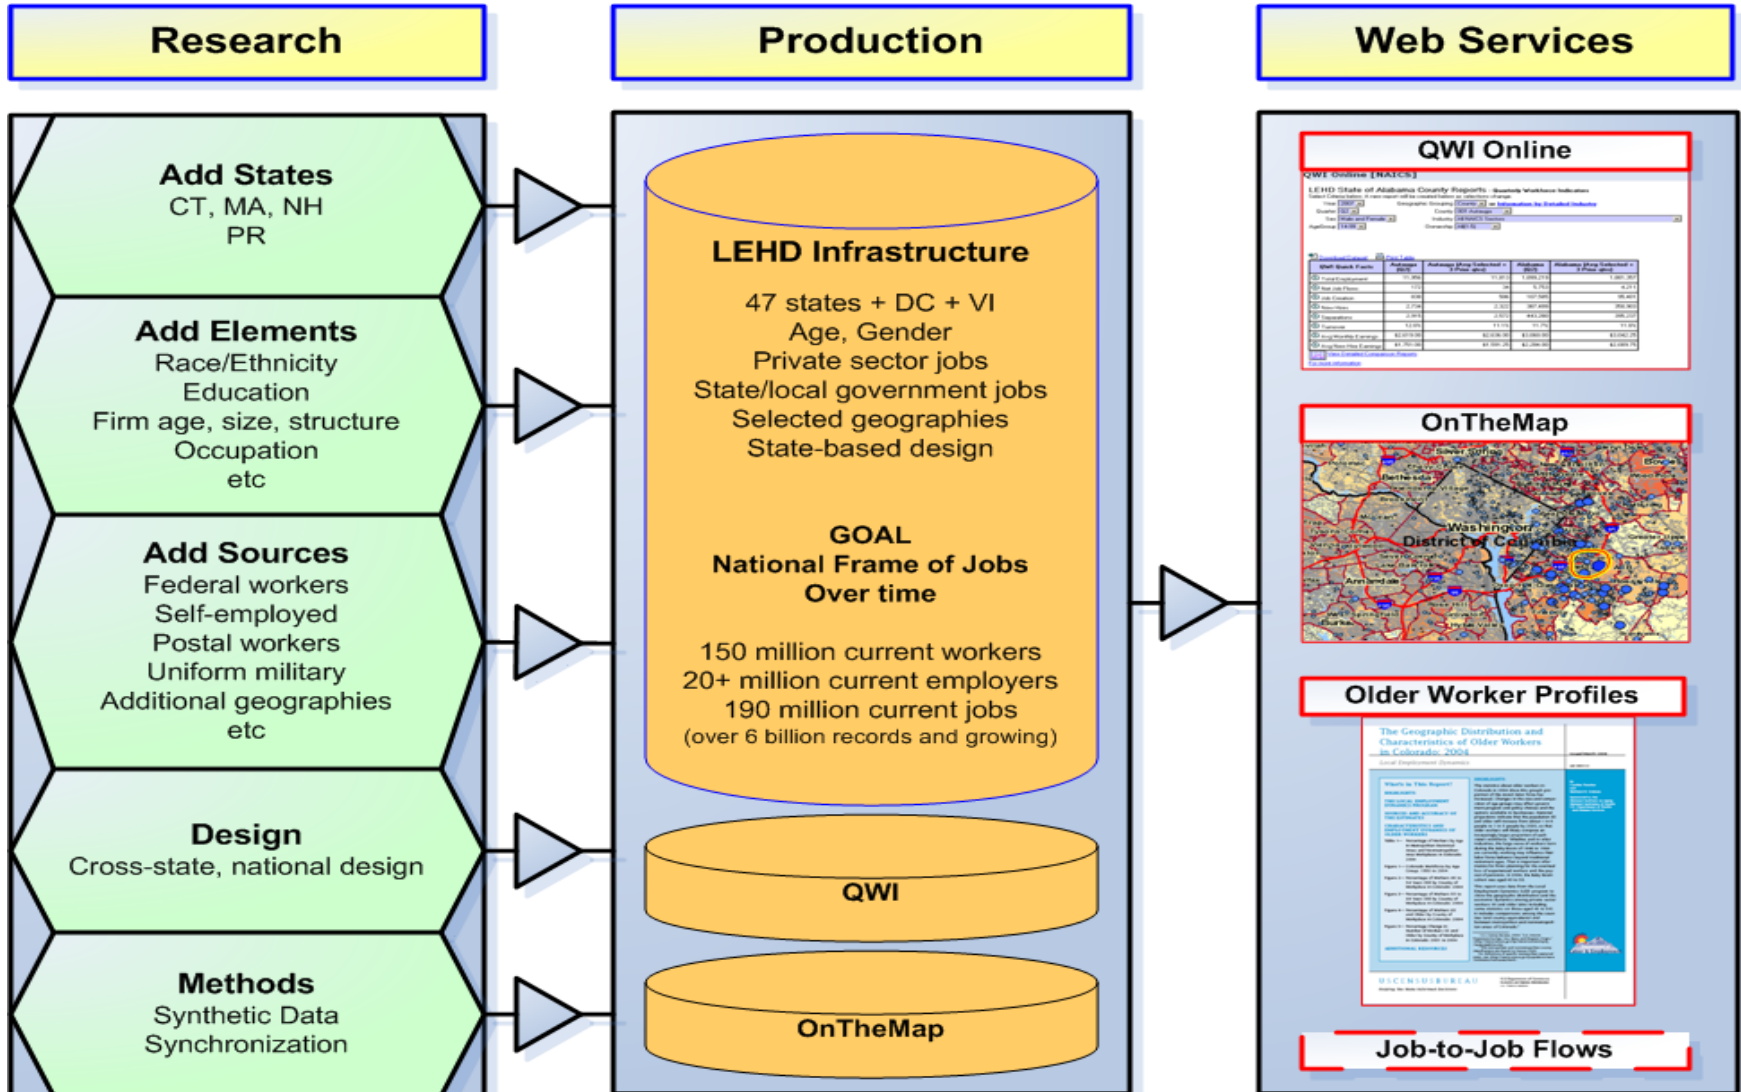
Research

Production

Web Services

Add States
CT, MA, NH
PR

Add Elements
Race/Ethnicity
Education
Firm age, size, structure
Occupation
etc

Add Sources
Federal workers
Self-employed
Postal workers
Uniform military
Additional geographies
etc

Design
Cross-state, national design

Methods
Synthetic Data
Synchronization

LEHD Infrastructure

47 states + DC + VI
Age, Gender
Private sector jobs
State/local government jobs
Selected geographies
State-based design

GOAL
National Frame of Jobs
Over time

150 million current workers
20+ million current employers
190 million current jobs
(over 6 billion records and growing)

QWI

OnTheMap

QWI Online

QWI Online [NAICS]

LEHD State of Alabama County Reports

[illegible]

OnTheMap

Silver Spring

Bethesda

Washington
District of Columbia

Annandale

Older Worker Profiles

The Geographic Distribution and Characteristics of Older Workers in Colorado: 2004

Local Employment Dynamics

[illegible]

Job-to-Job Flows